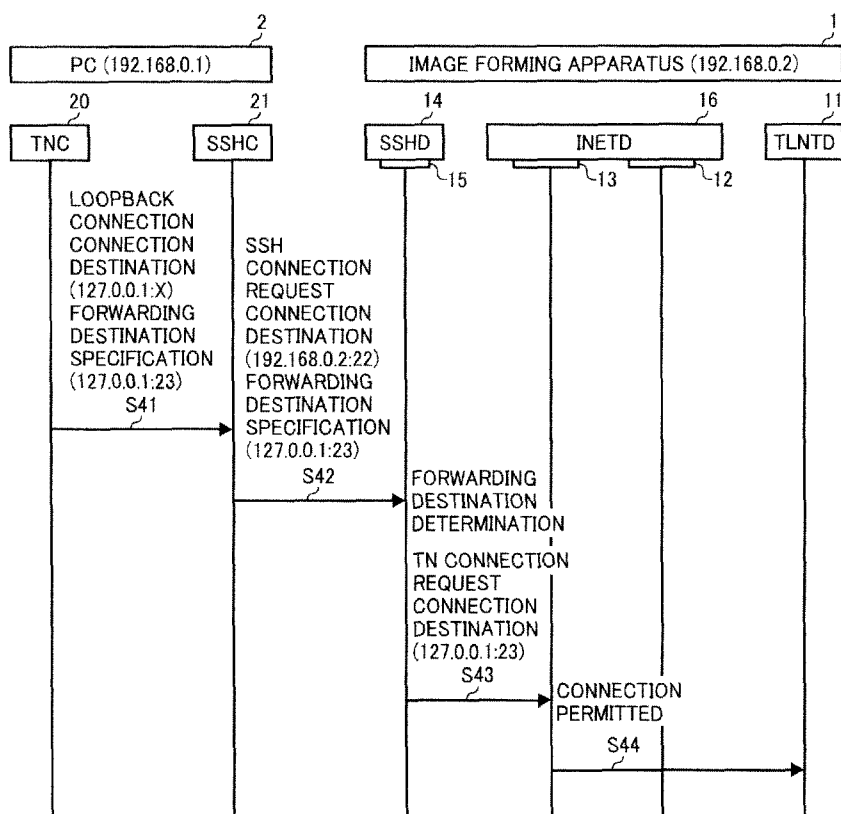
2

PC (192.168.0.1)

1

IMAGE FORMING APPARATUS (192.168.0.2)

20

TNC

21

SSHC

14

SSHD

16

INETD

11

TLNTD

15

13

12

LOOPBACK CONNECTION CONNECTION DESTINATION (127.0.0.1:X) FORWARDING DESTINATION SPECIFICATION (127.0.0.1:23)

S41

SSH CONNECTION REQUEST CONNECTION DESTINATION (192.168.0.2:22) FORWARDING DESTINATION SPECIFICATION (127.0.0.1:23)

S42

FORWARDING DESTINATION DETERMINATION

TN CONNECTION REQUEST CONNECTION DESTINATION (127.0.0.1:23)

S43

CONNECTION PERMITTED

S44